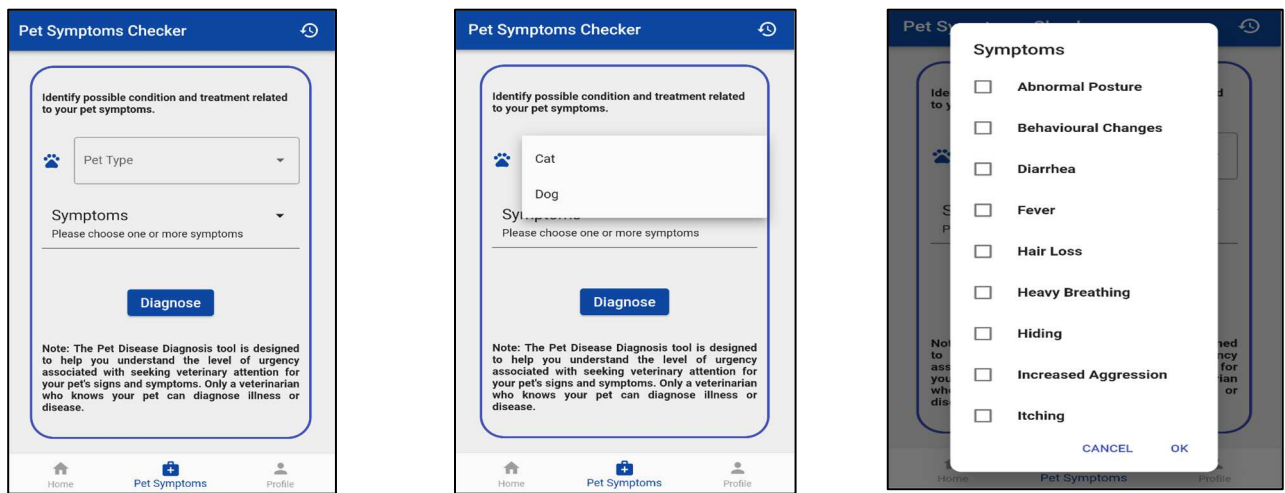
Pet Symptoms Checker

Identify possible condition and treatment related to your pet symptoms.

Pet Type

Symptoms
Please choose one or more symptoms

Diagnose

Note: The Pet Disease Diagnosis tool is designed to help you understand the level of urgency associated with seeking veterinary attention for your pet's signs and symptoms. Only a veterinarian who knows your pet can diagnose illness or disease.

Home Pet Symptoms Profile

Pet Symptoms Checker

Identify possible condition and treatment related to your pet symptoms.

Cat
Dog

Symptoms
Please choose one or more symptoms

Diagnose

Note: The Pet Disease Diagnosis tool is designed to help you understand the level of urgency associated with seeking veterinary attention for your pet's signs and symptoms. Only a veterinarian who knows your pet can diagnose illness or disease.

Home Pet Symptoms Profile

Pet Sy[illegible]

Symptoms
Abnormal Posture
Behavioural Changes
Diarrhea
Fever
Hair Loss
Heavy Breathing
Hiding
Increased Aggression
Itching

CANCEL OK

Home Pet Symptoms Profile